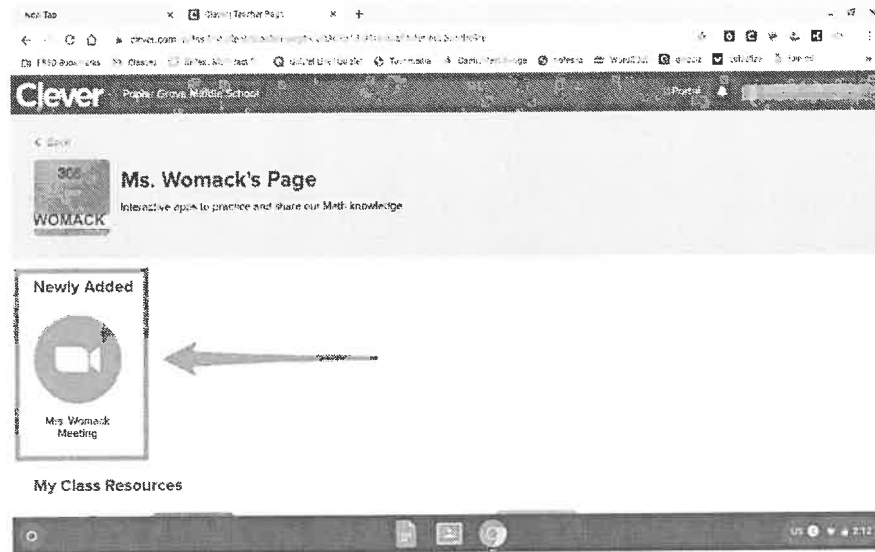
New Tab
Clever | Teacher Page
clever.com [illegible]
Clever Poplar Grove Middle School
Portal
< Back
308
WOMACK
Ms. Womack's Page
Interactive apps to practice and share our Math knowledge
Newly Added
Ms. Womack Meeting
My Class Resources
US 2:12